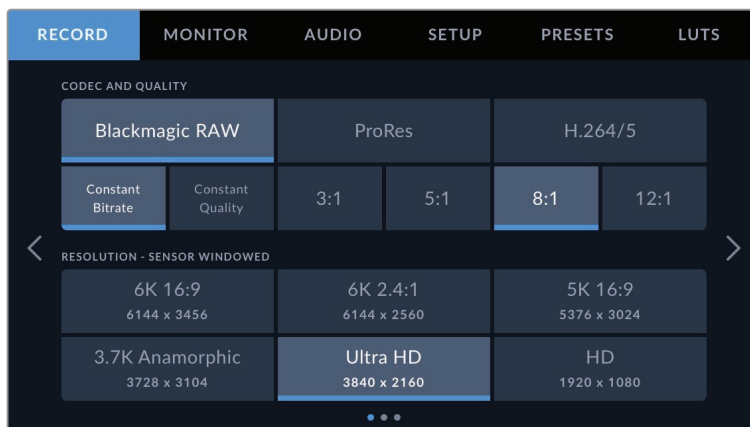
RECORD MONITOR AUDIO SETUP PRESETS LUTS

CODEC AND QUALITY

Blackmagic RAW
ProRes
H.264/5

Constant Bitrate
Constant Quality
3:1
5:1
8:1
12:1

RESOLUTION - SENSOR WINDOWED

6K 16:9
6144 x 3456

6K 2.4:1
6144 x 2560

5K 16:9
5376 x 3024

3.7K Anamorphic
3728 x 3104

Ultra HD
3840 x 2160

HD
1920 x 1080